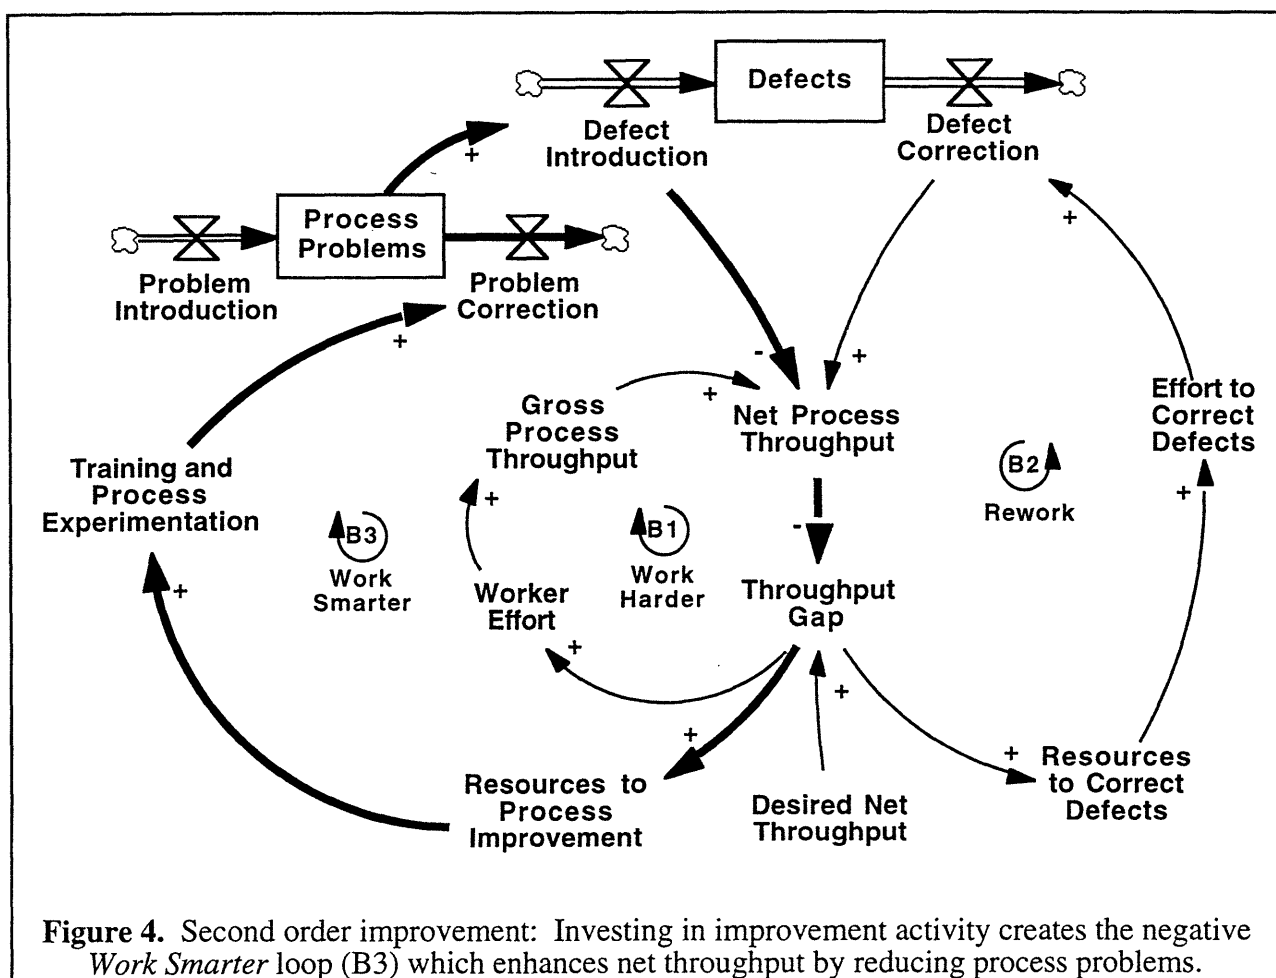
Defects

Defect Introduction

Defect Correction

+

Process Problems

Problem Introduction

Problem Correction

+

+

-

+

Gross Process Throughput

+

Net Process Throughput

Effort to Correct Defects

B2

Rework

Training and Process Experimentation

B3

Work Smarter

+

Worker Effort

B1

Work Harder

-

Throughput Gap

+

+

+

+

+

+

Resources to Process Improvement

Desired Net Throughput

+

Resources to Correct Defects

**Figure 4.** Second order improvement: Investing in improvement activity creates the negative *Work Smarter* loop (B3) which enhances net throughput by reducing process problems.